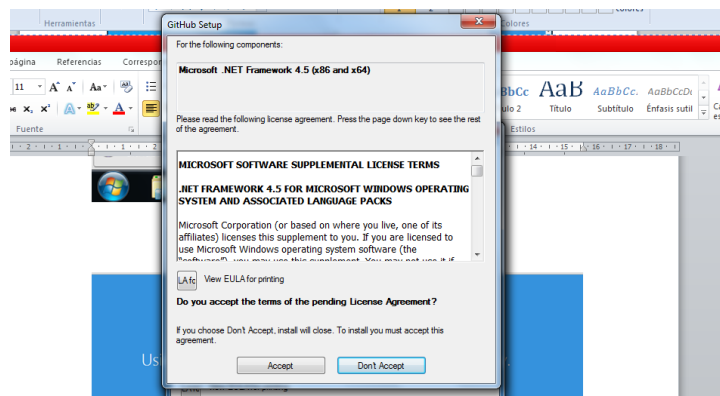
Herramientas

colores

página Referencias Corresp

11 A A Aa

Fuente

AaBbCc AaB AaBbCc. AaBbCcD

ulo 2 Título Subtítulo Énfasis sutil

Estilos

GitHub Setup

For the following components:

Microsoft .NET Framework 4.5 (x86 and x64)

Please read the following license agreement. Press the page down key to see the rest of the agreement.

MICROSOFT SOFTWARE SUPPLEMENTAL LICENSE TERMS

.NET FRAMEWORK 4.5 FOR MICROSOFT WINDOWS OPERATING SYSTEM AND ASSOCIATED LANGUAGE PACKS

Microsoft Corporation (or based on where you live, one of its affiliates) licenses this supplement to you. If you are licensed to use Microsoft Windows operating system software (the "software"), you may use this supplement. You may not use it if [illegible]

View EULA for printing

Do you accept the terms of the pending License Agreement?

If you choose Don't Accept, install will close. To install you must accept this agreement.

Accept

Don't Accept

Us